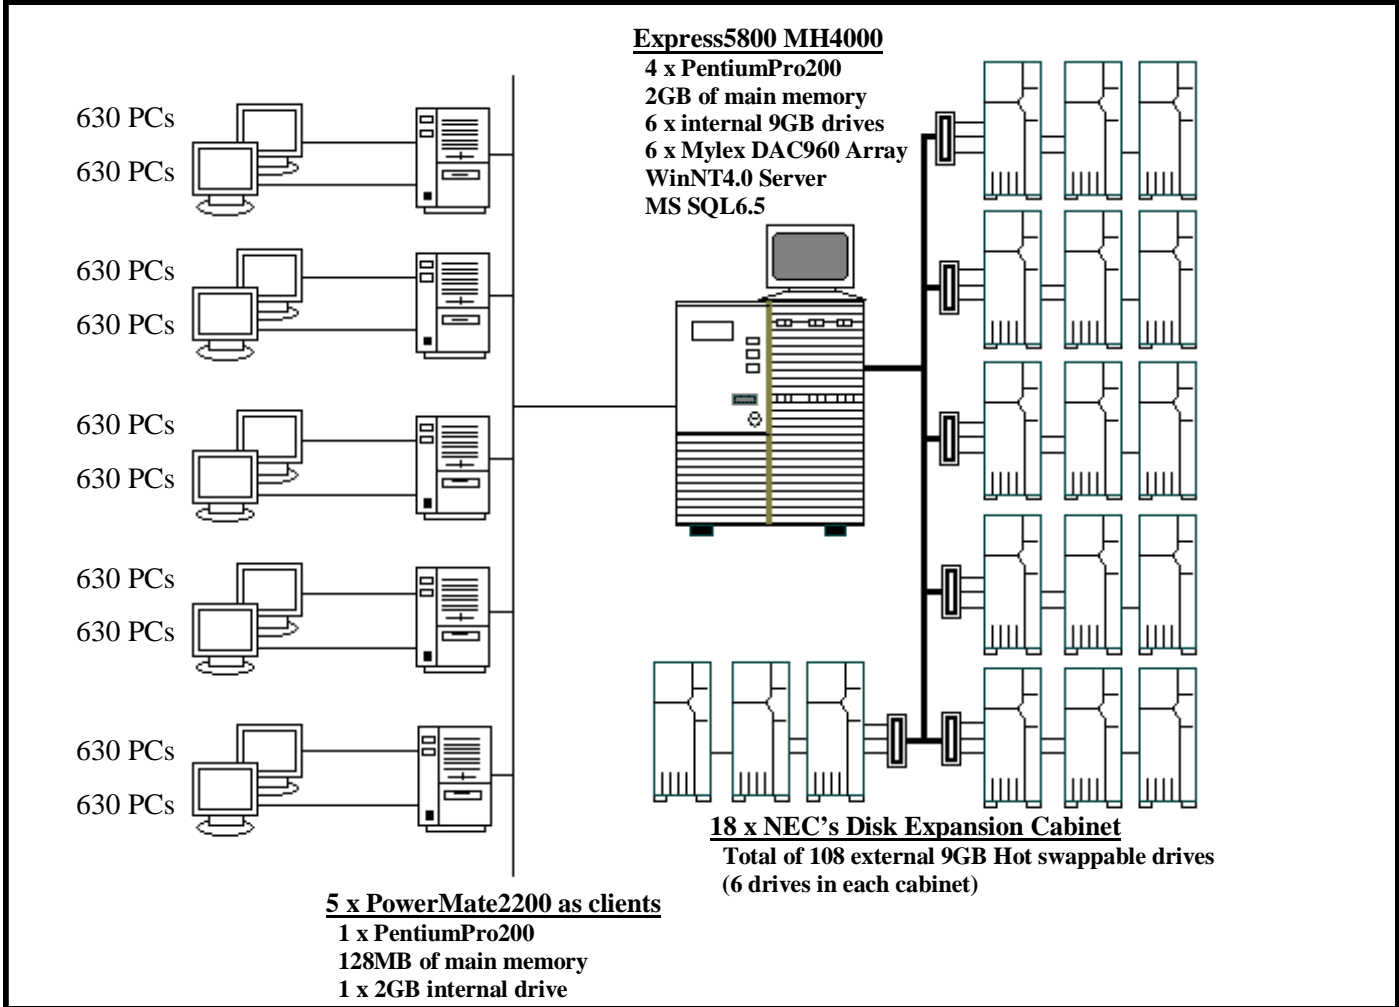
Express5800 MH4000
4 x PentiumPro200
2GB of main memory
6 x internal 9GB drives
6 x Mylex DAC960 Array
WinNT4.0 Server
MS SQL6.5

630 PCs
630 PCs
630 PCs
630 PCs
630 PCs
630 PCs
630 PCs
630 PCs
630 PCs
630 PCs

18 x NEC's Disk Expansion Cabinet
Total of 108 external 9GB Hot swappable drives
(6 drives in each cabinet)

5 x PowerMate2200 as clients
1 x PentiumPro200
128MB of main memory
1 x 2GB internal drive